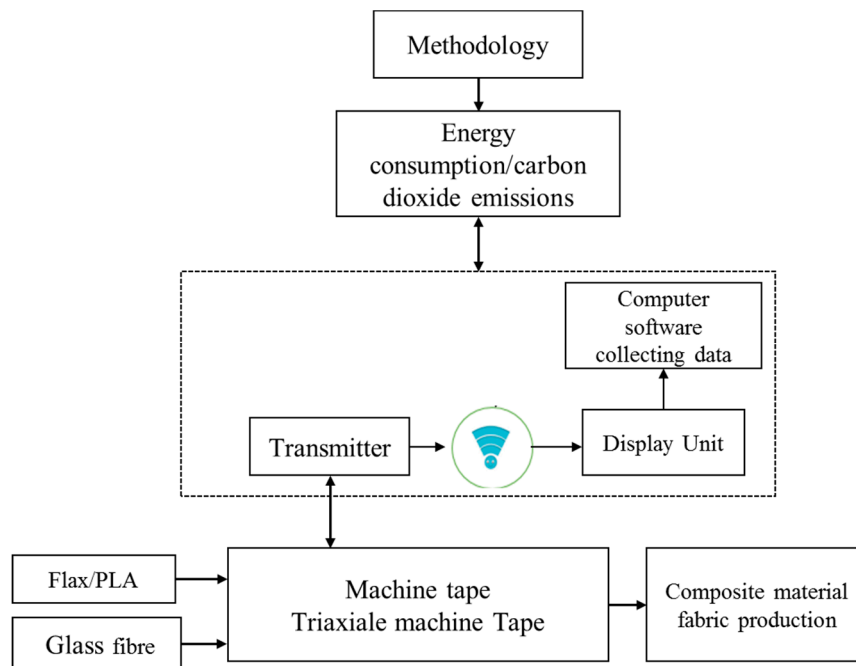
Methodology

Energy consumption/carbon dioxide emissions

Computer software collecting data

Transmitter

Display Unit

Flax/PLA

Glass fibre

Machine tape
Triaxiale machine Tape

Composite material fabric production